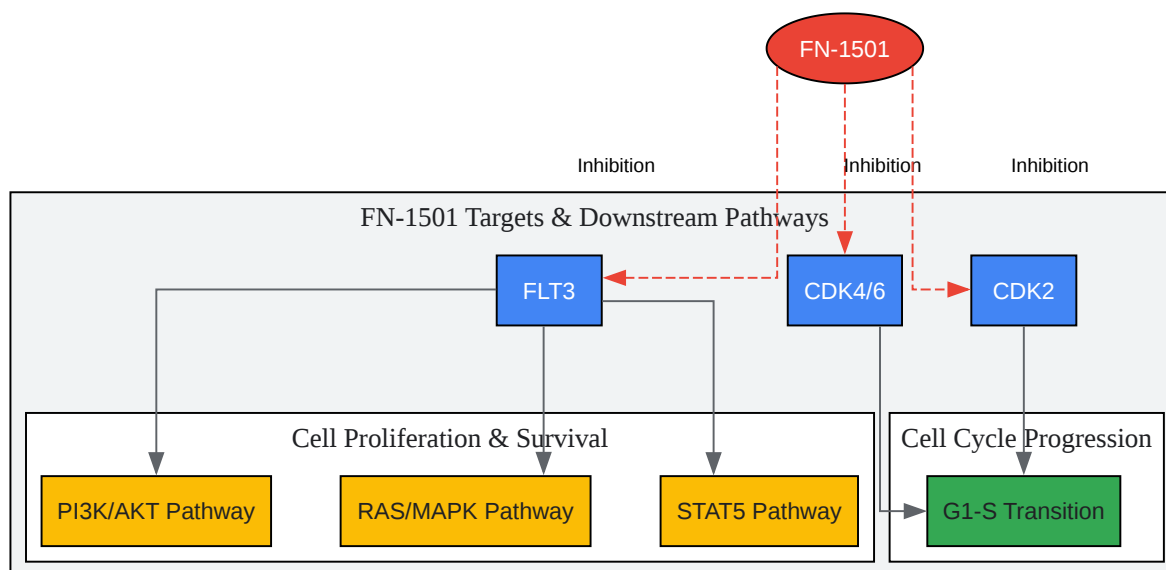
FN-1501

Inhibition

Inhibition

Inhibition

FN-1501 Targets & Downstream Pathways

FLT3

CDK4/6

CDK2

Cell Proliferation & Survival

Cell Cycle Progression

PI3K/AKT Pathway

RAS/MAPK Pathway

STAT5 Pathway

G1-S Transition